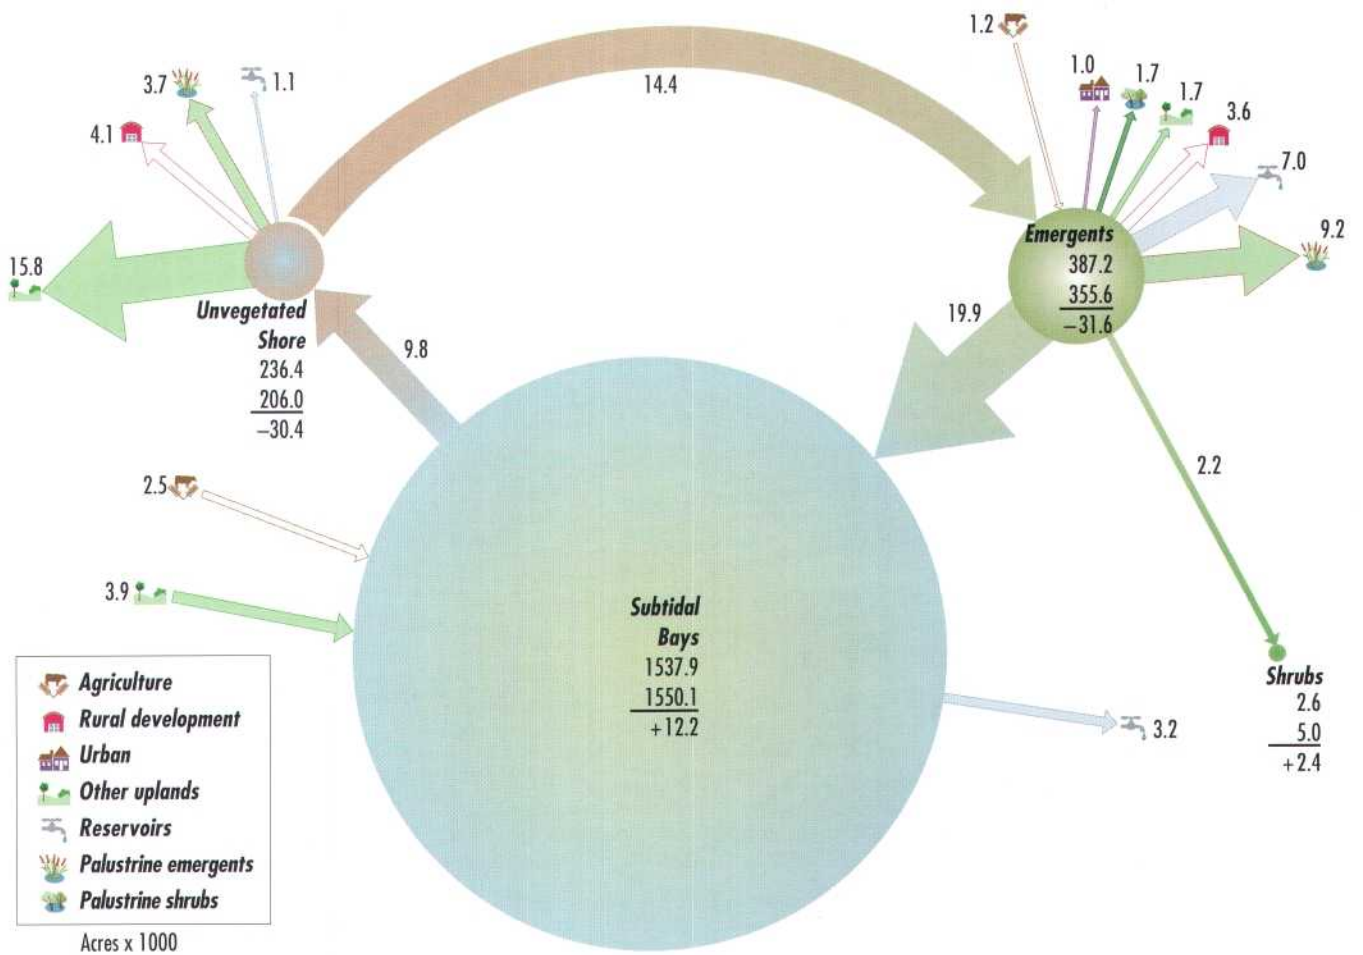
3.7
1.1
4.1
15.8
14.4
1.2
1.0
1.7
1.7
3.6
7.0
9.2

Unvegetated Shore
236.4
206.0
–30.4

9.8

Emergents
387.2
355.6
–31.6

19.9

2.2

2.5

3.9

Subtidal Bays
1537.9
1550.1
+12.2

3.2

Shrubs
2.6
5.0
+2.4

Agriculture
Rural development
Urban
Other uplands
Reservoirs
Palustrine emergents
Palustrine shrubs

Acres x 1000